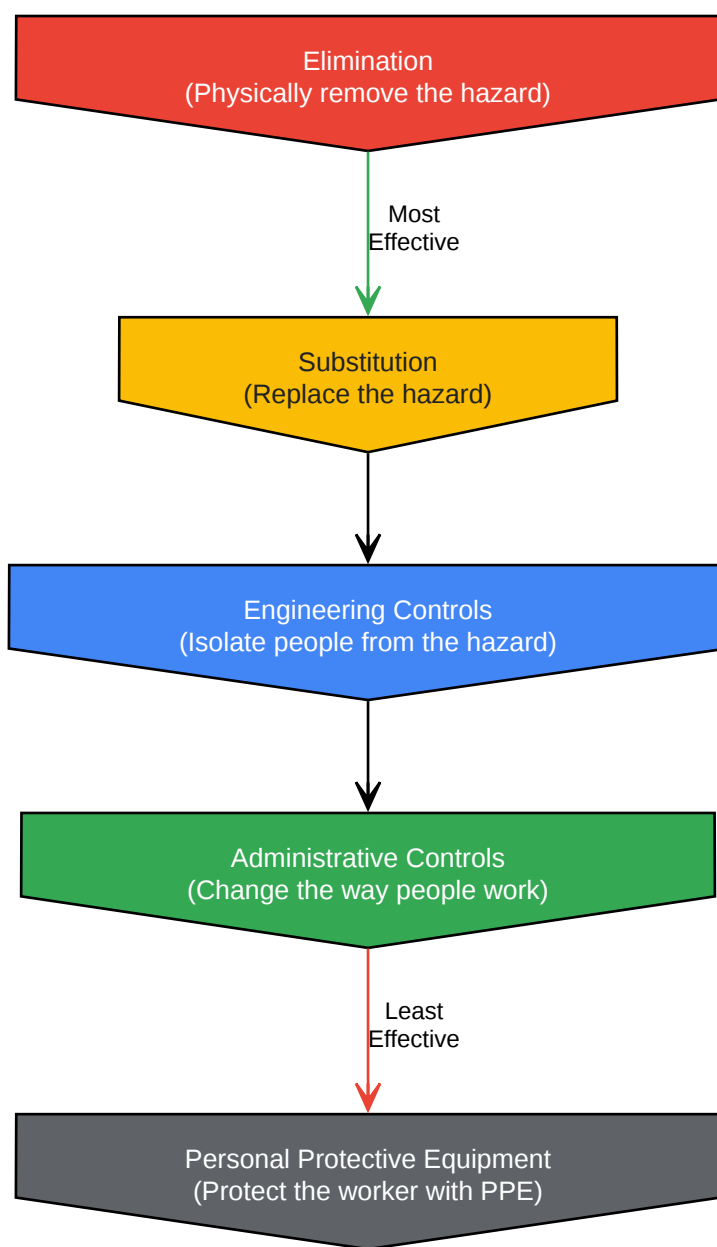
Elimination
(Physically remove the hazard)

Most
Effective

Substitution
(Replace the hazard)

Engineering Controls
(Isolate people from the hazard)

Administrative Controls
(Change the way people work)

Least
Effective

Personal Protective Equipment
(Protect the worker with PPE)